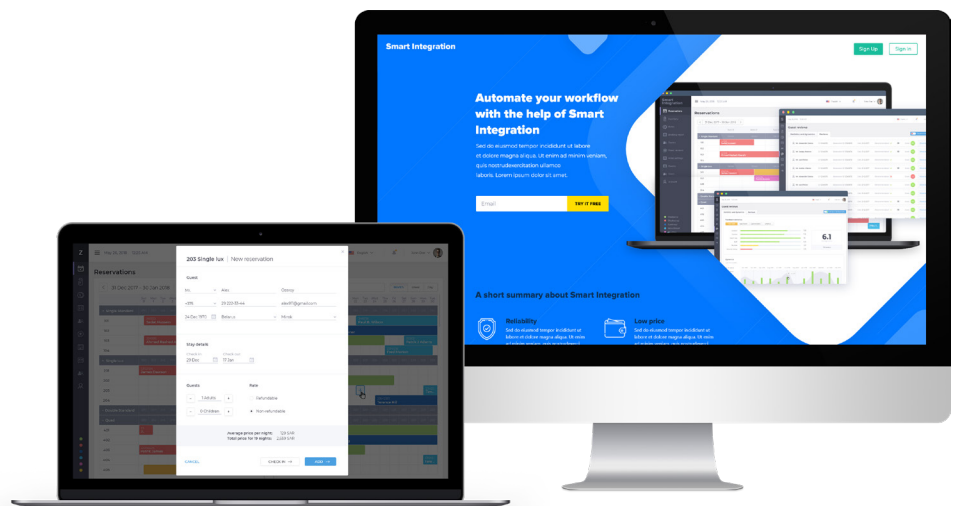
Smart Integration

Sign Up

Sign in

Automate your workflow with the help of Smart Integration

Sed do eiusmod tempor incididunt ut labore et dolore magna aliqua. Ut enim ad minim veniam, quis nostrudexercitation ullamco laboris. Lorem ipsum dolor et amet.

Email

TRY IT FREE

Reservations

6.1

A short summary about Smart Integration

Reliability

Sed do eiusmod tempor incididunt ut labore et dolore magna aliqua. Ut enim

Low price

Sed do eiusmod tempor incididunt ut labore et dolore magna aliqua. Ut enim

Reservations

203 Single lux | New reservation

Guest

Stay details

29 Dec

17 Jan

Guests

1 Adults

0 Children

Rate

Refundable

Non refundable

Average price per night:

Total price for 19 nights:

CANCEL

CHECK IN

ADD